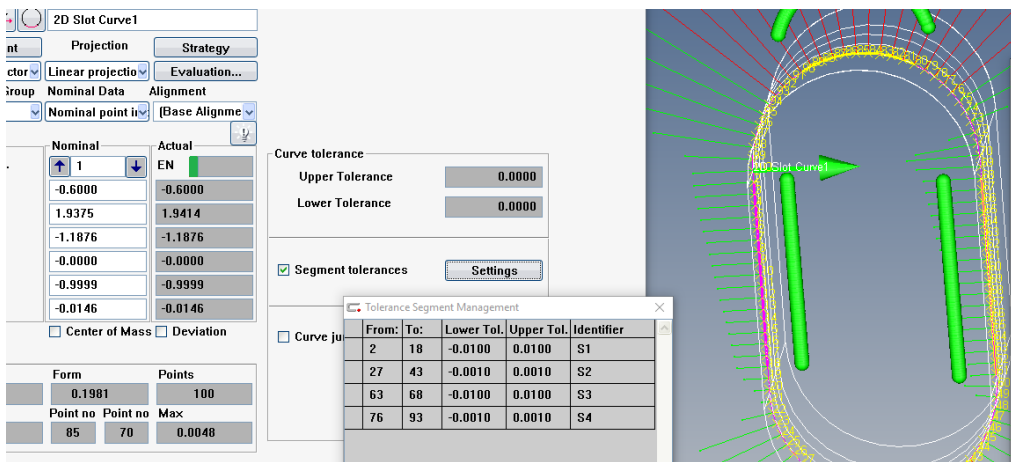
2D Slot Curve1

nt | Projection | Strategy

ctor | Linear projectio | Evaluation...

Group | Nominal Data | Alignment

Nominal point ir | (Base Alignme

Nominal | Actual

1 | EN

-0.6000 | -0.6000
1.9375 | 1.9414
-1.1876 | -1.1876
-0.0000 | -0.0000
-0.9999 | -0.9999
-0.0146 | -0.0146

Center of Mass | Deviation

Form | Points
0.1981 | 100
Point no | Point no | Max
85 | 70 | 0.0048

Curve tolerance
Upper Tolerance 0.0000
Lower Tolerance 0.0000

Segment tolerances | Settings

Curve ju

Tolerance Segment Management

| From: | To: | Lower Tol. | Upper Tol. | Identifier |
|---|---|---|---|---|
| 2 | 18 | -0.0100 | 0.0100 | S1 |
| 27 | 43 | -0.0010 | 0.0010 | S2 |
| 63 | 68 | -0.0100 | 0.0100 | S3 |
| 76 | 93 | -0.0010 | 0.0010 | S4 |

2D Slot Curve1